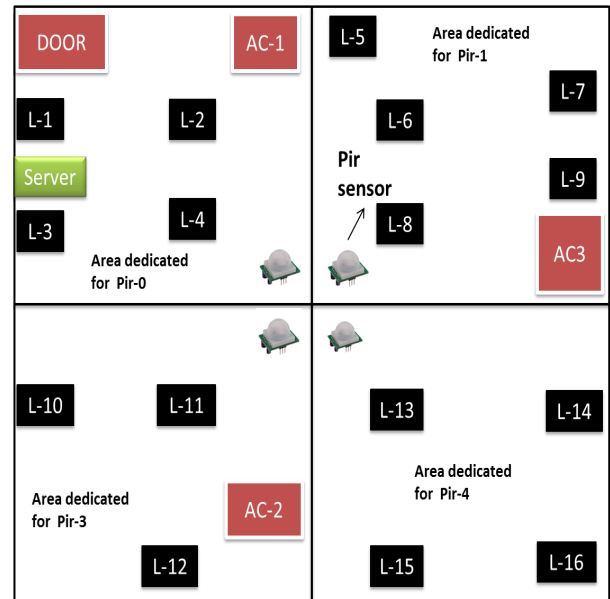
DOOR

AC-1

L-1

L-2

Server

L-3

L-4

Area dedicated for Pir-0

L-5

Area dedicated for Pir-1

L-7

L-6

Pir sensor

L-9

L-8

AC3

L-10

L-11

Area dedicated for Pir-3

AC-2

L-12

L-13

L-14

Area dedicated for Pir-4

L-15

L-16